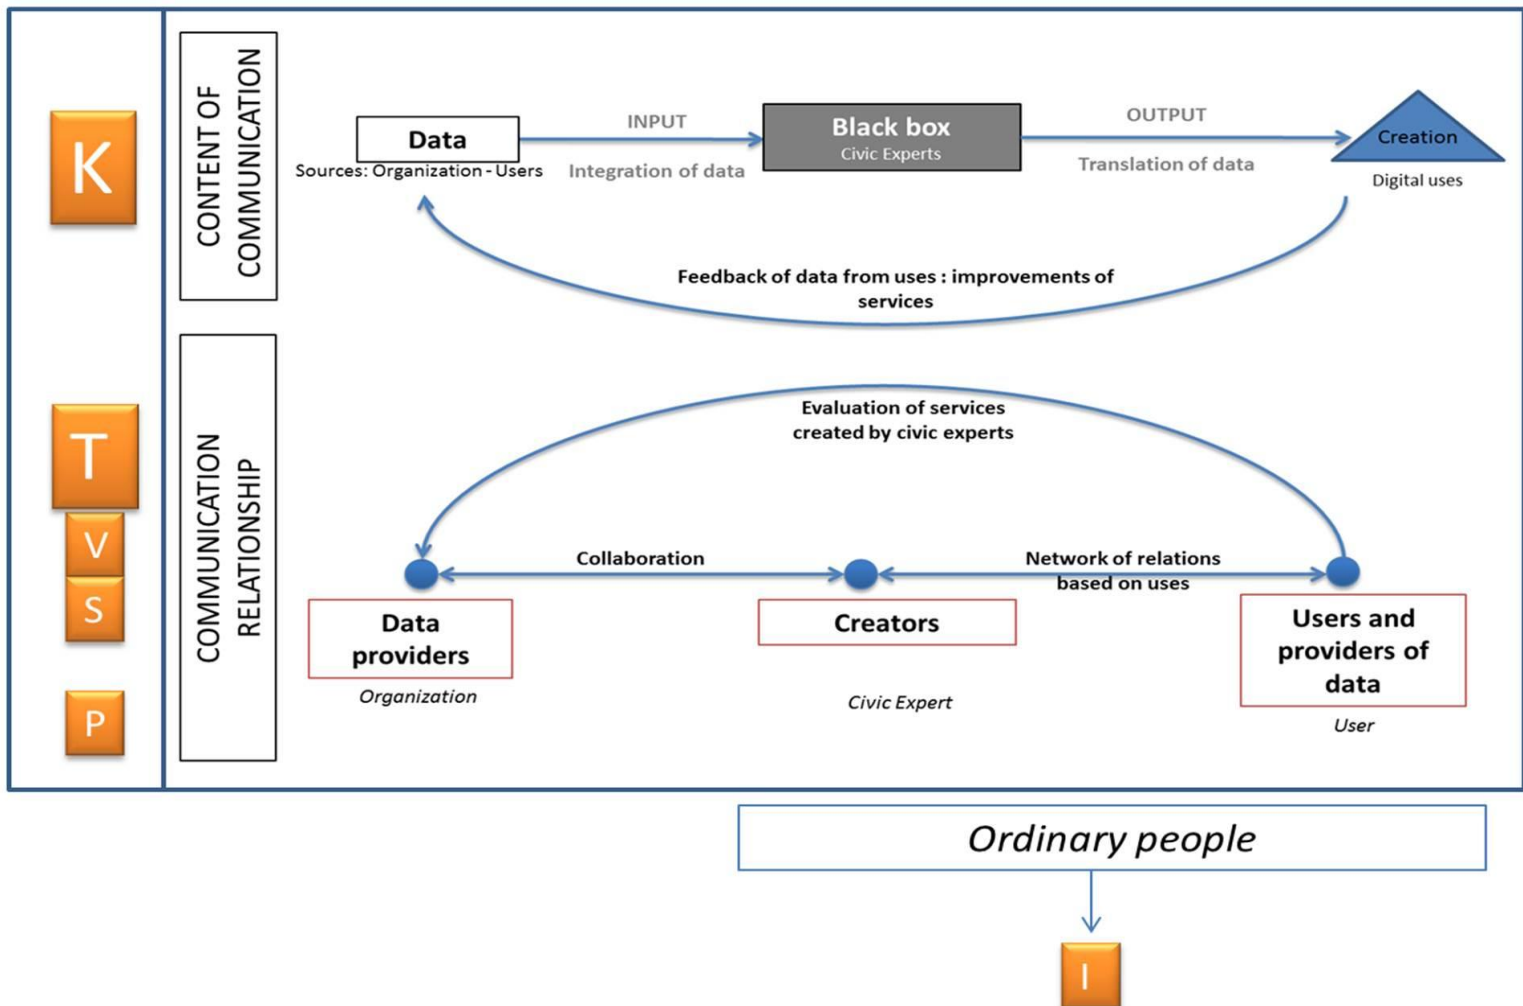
K

CONTENT OF COMMUNICATION

Data
Sources: Organization - Users

INPUT
Integration of data

Black box
Civic Experts

OUTPUT
Translation of data

Creation
Digital uses

Feedback of data from uses : improvements of services

T
V
S
P

COMMUNICATION RELATIONSHIP

Evaluation of services created by civic experts

Collaboration

Network of relations based on uses

Data providers
Organization

Creators
Civic Expert

Users and providers of data
User

Ordinary people

I